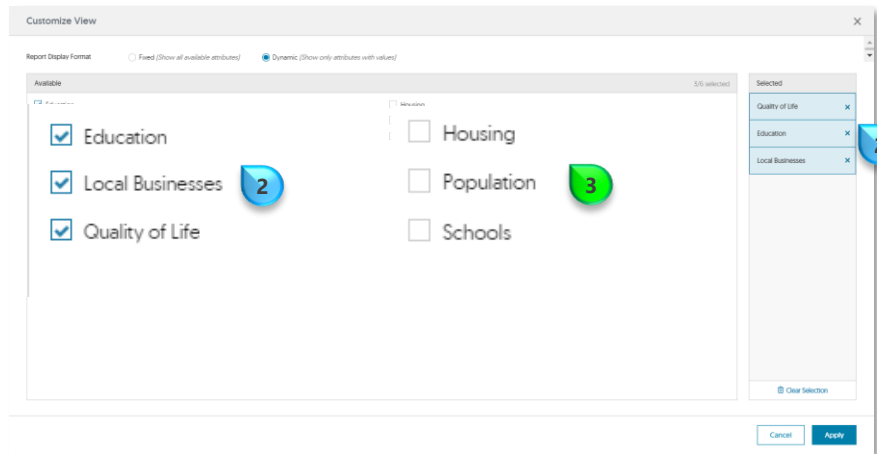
Customize View

Report Display Format
Fixed (Show all available attributes)
Dynamic (Show only attributes with values)

Available
3/6 selected

Education
Local Businesses
Quality of Life

Housing
Population
Schools

2
3

Selected
Quality of Life ×
Education ×
Local Businesses ×

Clear Selection

Cancel
Apply